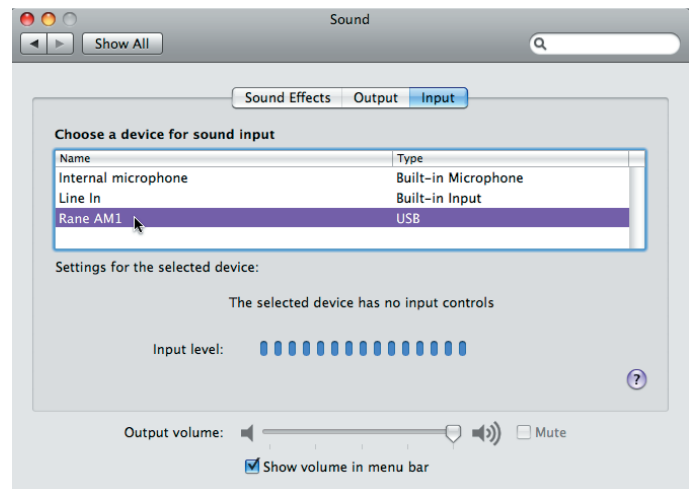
Sound

Show All

Sound Effects Output Input

Choose a device for sound input

| Name | Type |
|---|---|
| Internal microphone | Built-in Microphone |
| Line In | Built-in Input |
| Rane AM1 | USB |

Settings for the selected device:

The selected device has no input controls

Input level:

?

Output volume:

Mute

Show volume in menu bar